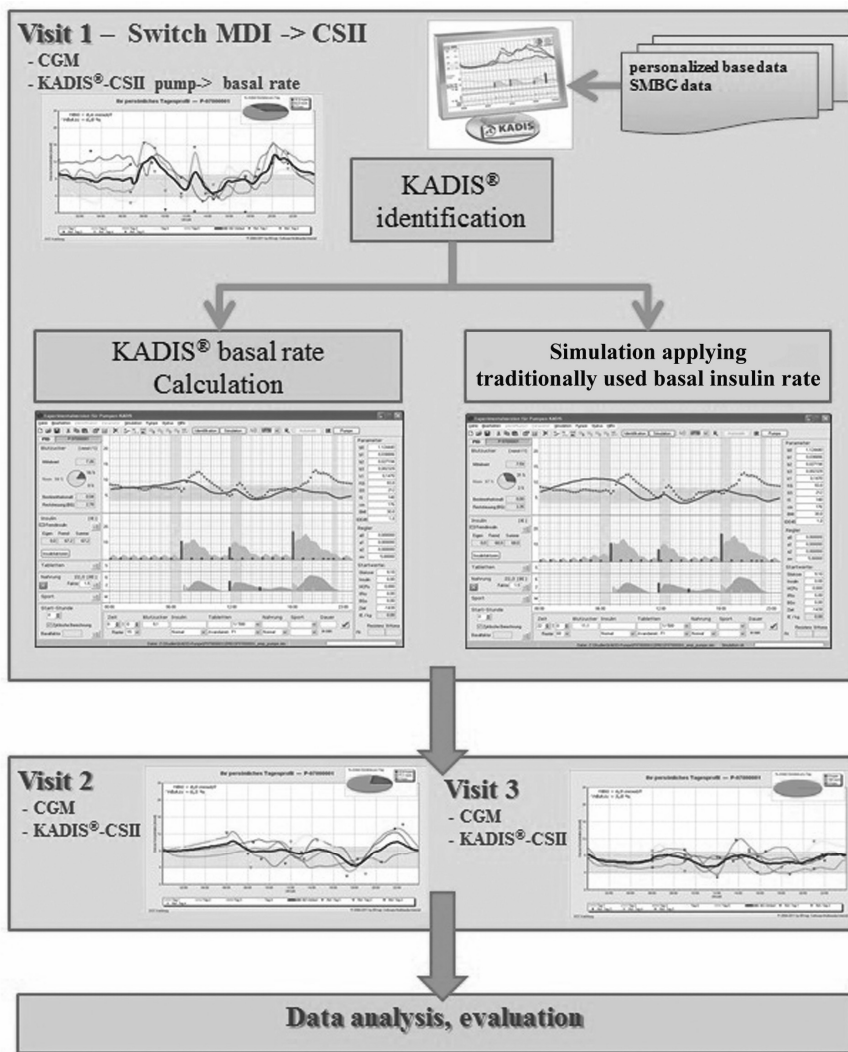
Visit 1 – Switch MDI -> CSII
- CGM
- KADIS®-CSII pump-> basal rate

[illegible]

KADIS

personalized base data
SMBG data

KADIS®
identification

KADIS® basal rate
Calculation

Simulation applying
traditionally used basal insulin rate

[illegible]

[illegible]

Visit 2
- CGM
- KADIS®-CSII

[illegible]

Visit 3
- CGM
- KADIS®-CSII

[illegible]

Data analysis, evaluation